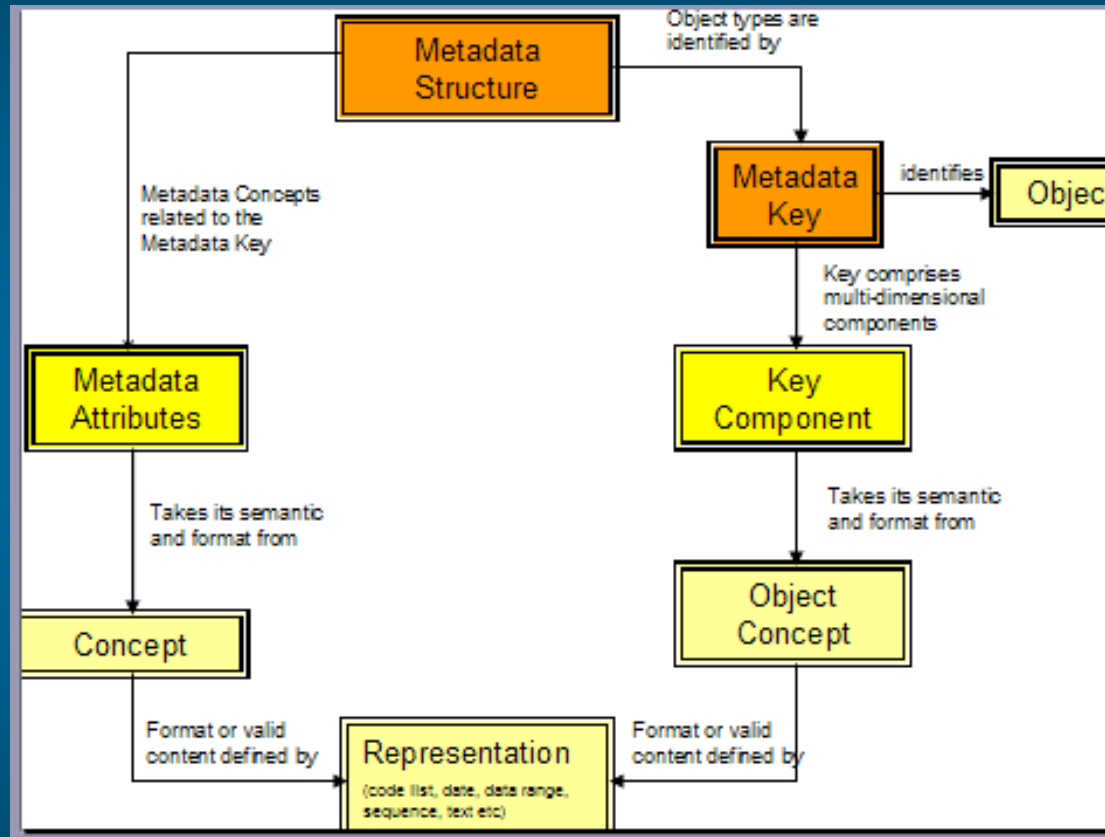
Metadata Structure

Object types are identified by

Metadata Key

identifies

Objec

Metadata Concepts related to the Metadata Key

Key comprises multi-dimensional components

Metadata Attributes

Key Component

Takes its semantic and format from

Takes its semantic and format from

Object Concept

Concept

Format or valid content defined by

Representation

(code list, date, data range, sequence, text etc)

Format or valid content defined by